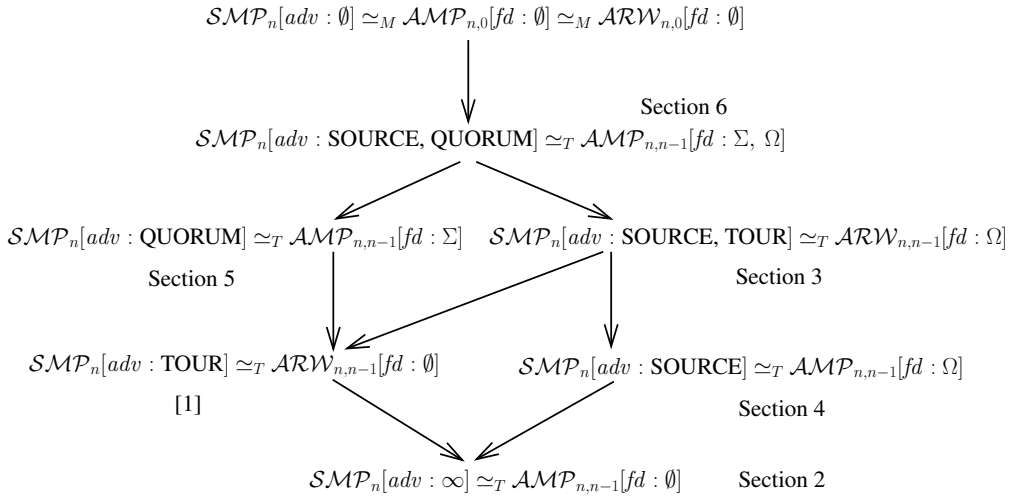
$\mathcal{SMP}_n[adv:\emptyset] \simeq_M \mathcal{AMP}_{n,0}[fd:\emptyset] \simeq_M \mathcal{ARW}_{n,0}[fd:\emptyset]$

Section 6

$\mathcal{SMP}_n[adv:\text{SOURCE, QUORUM}] \simeq_T \mathcal{AMP}_{n,n-1}[fd:\Sigma,\ \Omega]$

$\mathcal{SMP}_n[adv:\text{QUORUM}] \simeq_T \mathcal{AMP}_{n,n-1}[fd:\Sigma]$

$\mathcal{SMP}_n[adv:\text{SOURCE, TOUR}] \simeq_T \mathcal{ARW}_{n,n-1}[fd:\Omega]$

Section 5

Section 3

$\mathcal{SMP}_n[adv:\text{TOUR}] \simeq_T \mathcal{ARW}_{n,n-1}[fd:\emptyset]$

$\mathcal{SMP}_n[adv:\text{SOURCE}] \simeq_T \mathcal{AMP}_{n,n-1}[fd:\Omega]$

[1]

Section 4

$\mathcal{SMP}_n[adv:\infty] \simeq_T \mathcal{AMP}_{n,n-1}[fd:\emptyset]$

Section 2